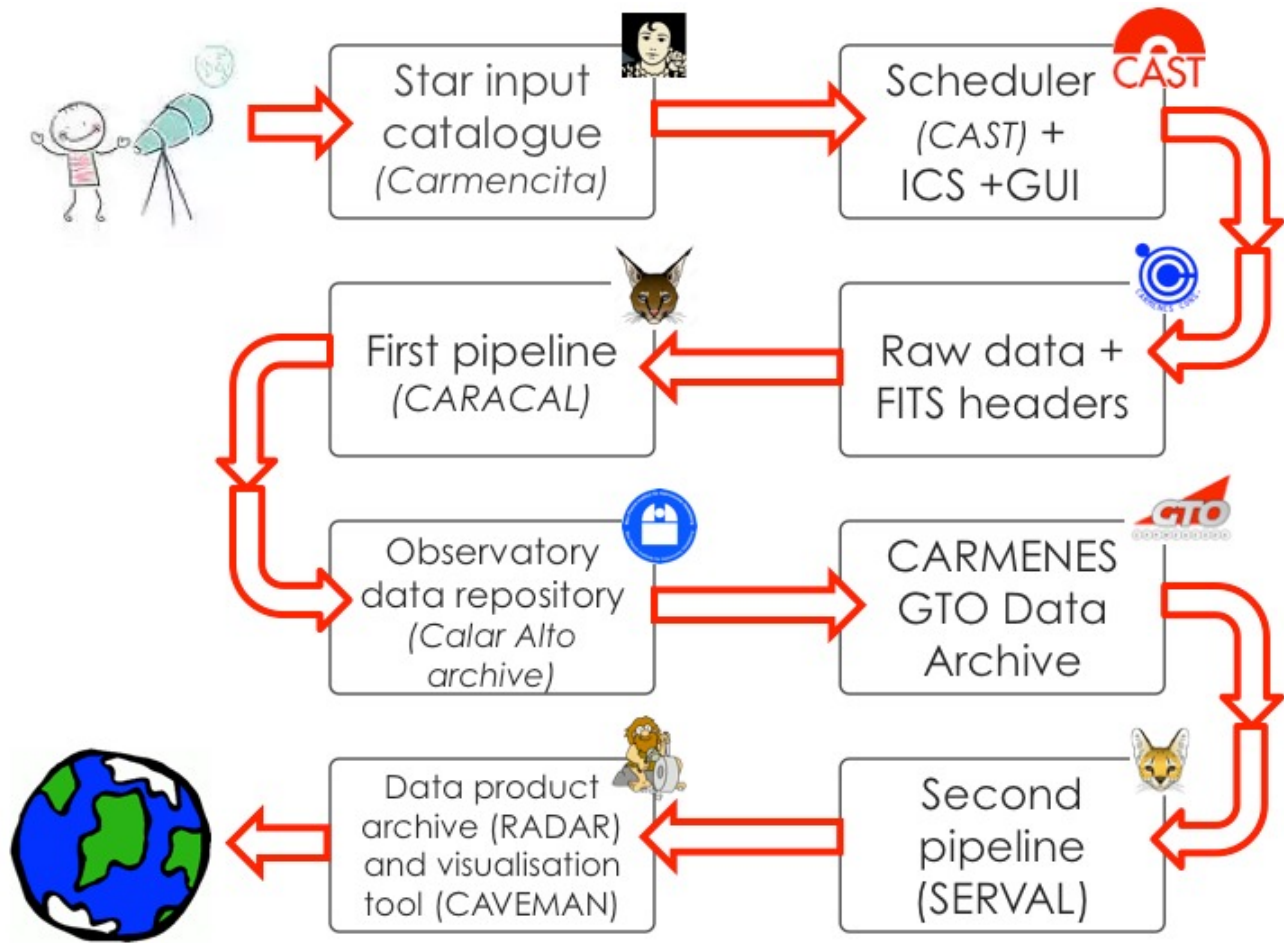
Star input catalogue
(Carmencita)

Scheduler
(CAST) +
ICS +GUI

CAST

Raw data +
FITS headers

CARMENES CAHA

First pipeline
(CARACAL)

Observatory data repository
(Calar Alto archive)

CARMENES
GTO Data
Archive

GTO

Second pipeline
(SERVAL)

Data product archive (RADAR) and visualisation tool (CAVEMAN)